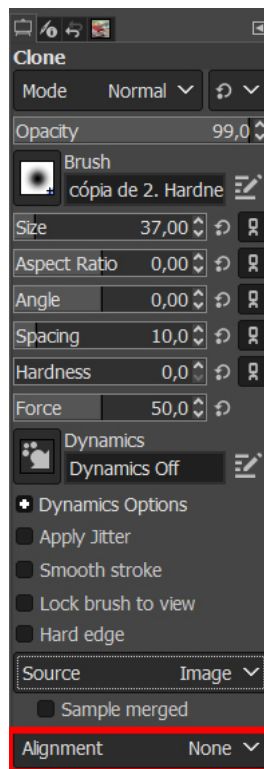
Clone

Mode Normal

Opacity 99,0

Brush
cópia de 2. Hardne

Size 37,00

Aspect Ratio 0,00

Angle 0,00

Spacing 10,0

Hardness 0,0

Force 50,0

Dynamics
Dynamics Off

Dynamics Options

Apply Jitter

Smooth stroke

Lock brush to view

Hard edge

Source Image

Sample merged

Alignment None